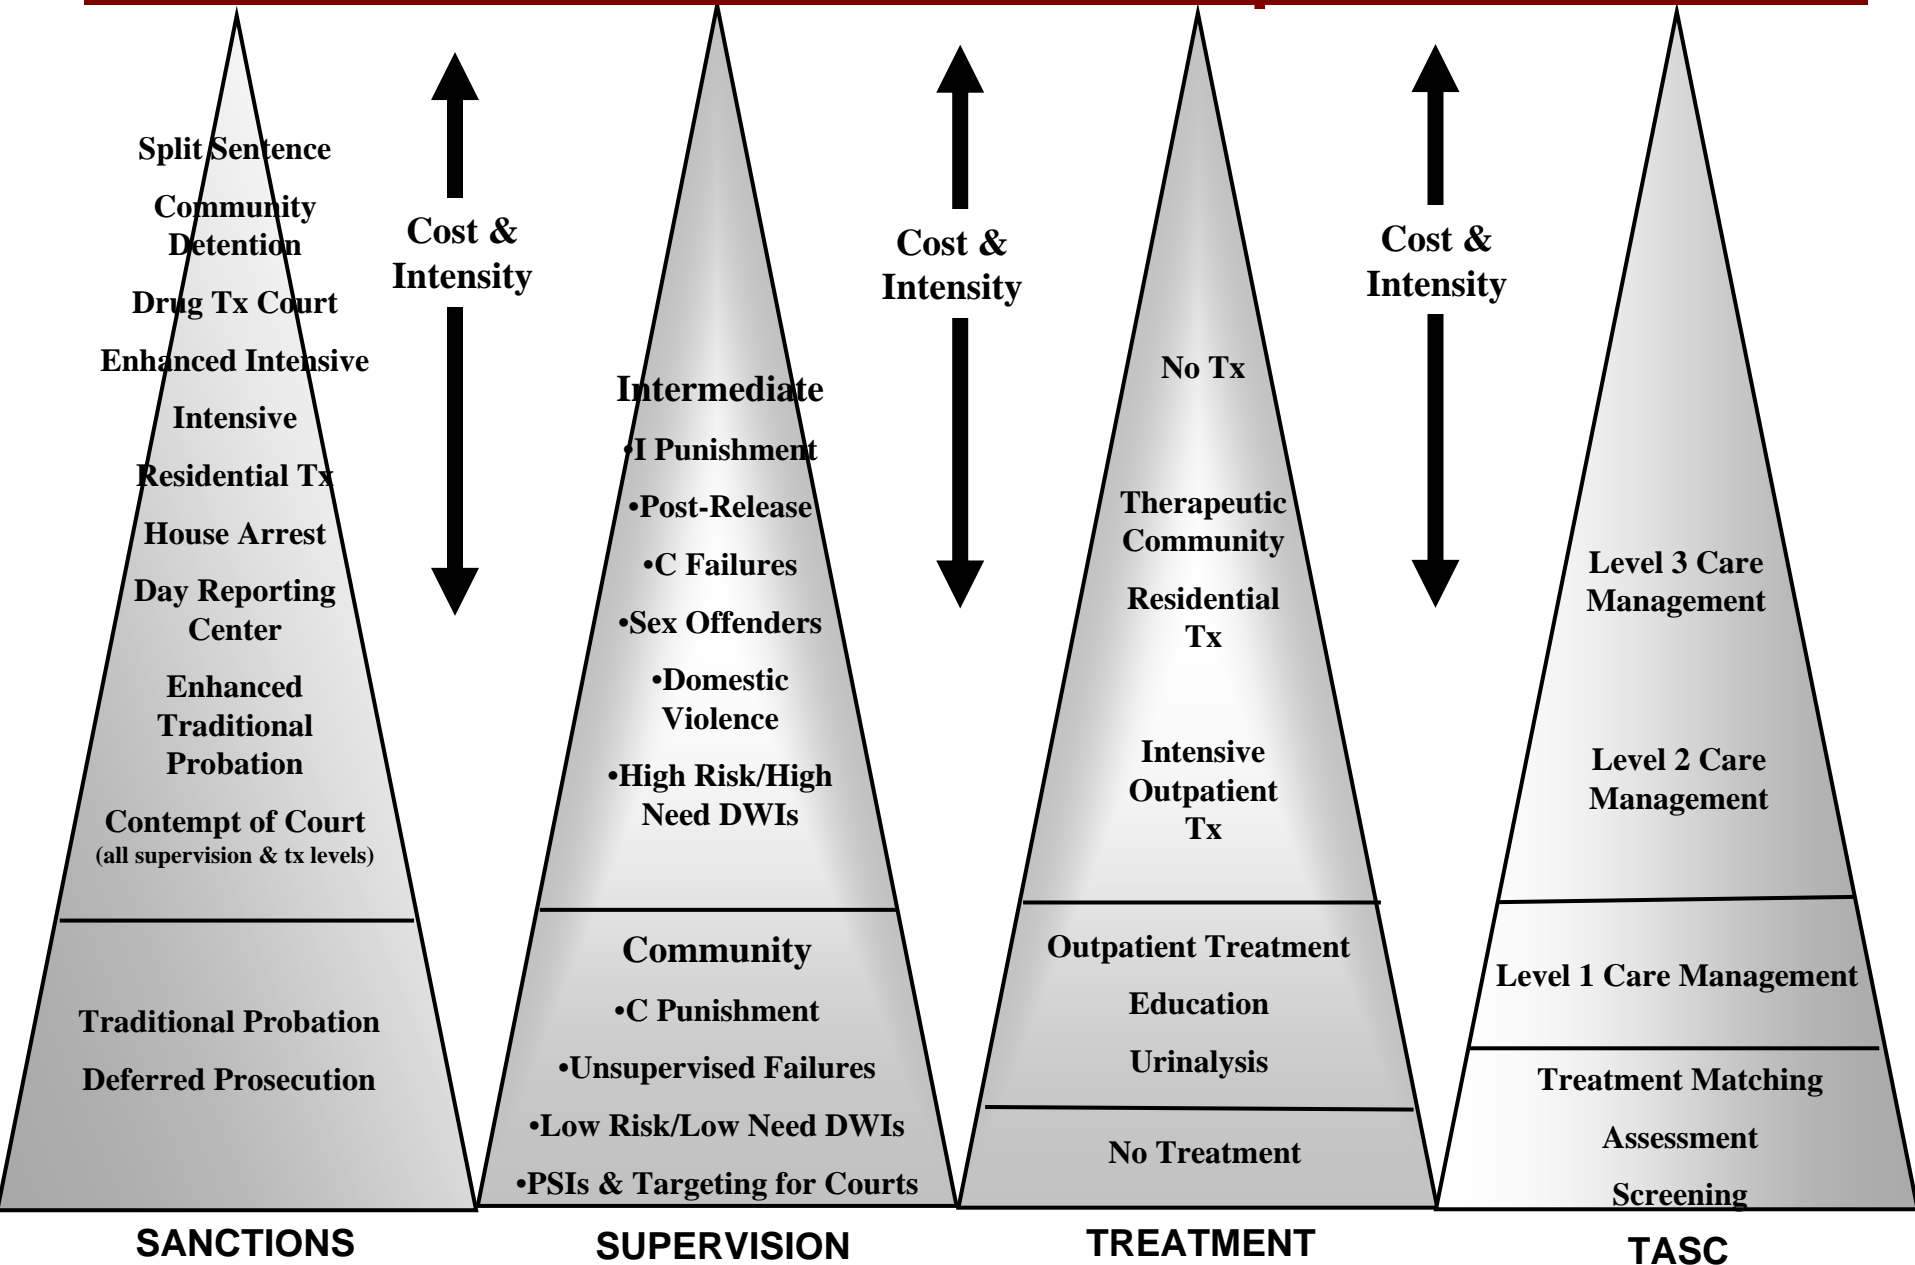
Split Sentence

Community Detention

Drug Tx Court

Enhanced Intensive

Intensive

Residential Tx

House Arrest

Day Reporting Center

Enhanced Traditional Probation

Contempt of Court
(all supervision & tx levels)

Traditional Probation

Deferred Prosecution

SANCTIONS

Cost & Intensity

Intermediate

•I Punishment

•Post-Release

•C Failures

•Sex Offenders

•Domestic Violence

•High Risk/High Need DWIs

Community

•C Punishment

•Unsupervised Failures

•Low Risk/Low Need DWIs

•PSIs & Targeting for Courts

SUPERVISION

Cost & Intensity

No Tx

Therapeutic Community

Residential Tx

Intensive Outpatient Tx

Outpatient Treatment

Education

Urinalysis

No Treatment

TREATMENT

Cost & Intensity

Level 3 Care Management

Level 2 Care Management

Level 1 Care Management

Treatment Matching

Assessment

Screening

TASC